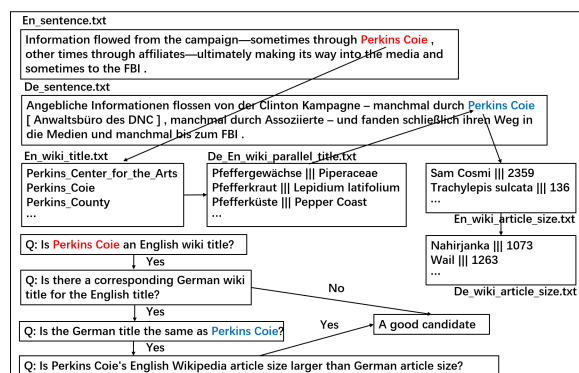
En_sentence.txt

Information flowed from the campaign—sometimes through Perkins Coie , other times through affiliates—ultimately making its way into the media and sometimes to the FBI .

De_sentence.txt

Angebliche Informationen flossen von der Clinton Kampagne – manchmal durch Perkins Coie [ Anwaltsbüro des DNC ] , manchmal durch Assoziierte – und fanden schließlich ihren Weg in die Medien und manchmal bis zum FBI .

En_wiki_title.txt

Perkins_Center_for_the_Arts
Perkins_Coie
Perkins_County
...

De_En_wiki_parallel_title.txt

Pfeffergewächse ||| Piperaceae
Pfefferkraut ||| Lepidium latifolium
Pfefferküste ||| Pepper Coast
...

Sam Cosmi ||| 2359
Trachylepis sulcata ||| 136
...

En_wiki_article_size.txt

Nahirjanka ||| 1073
Wail ||| 1263
...

De_wiki_article_size.txt

Q: Is Perkins Coie an English wiki title?

Yes

Q: Is there a corresponding German wiki title for the English title?

No

Yes

Q: Is the German title the same as Perkins Coie?

Yes

A good candidate

Yes

Q: Is Perkins Coie's English Wikipedia article size larger than German article size?